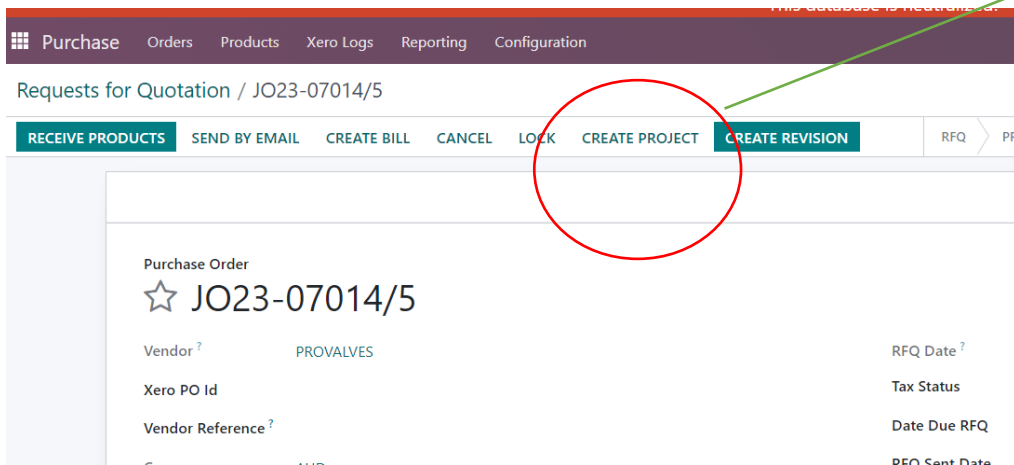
This database is neutralized.

Purchase Orders Products Xero Logs Reporting Configuration

Requests for Quotation / JO23-07014/5

RECEIVE PRODUCTS SEND BY EMAIL CREATE BILL CANCEL LOCK CREATE PROJECT CREATE REVISION

RFQ PI

Purchase Order

☆ JO23-07014/5

Vendor ? PROVALVES

Xero PO Id

Vendor Reference ?

RFQ Date ?

Tax Status

Date Due RFQ

RFQ Sent Date